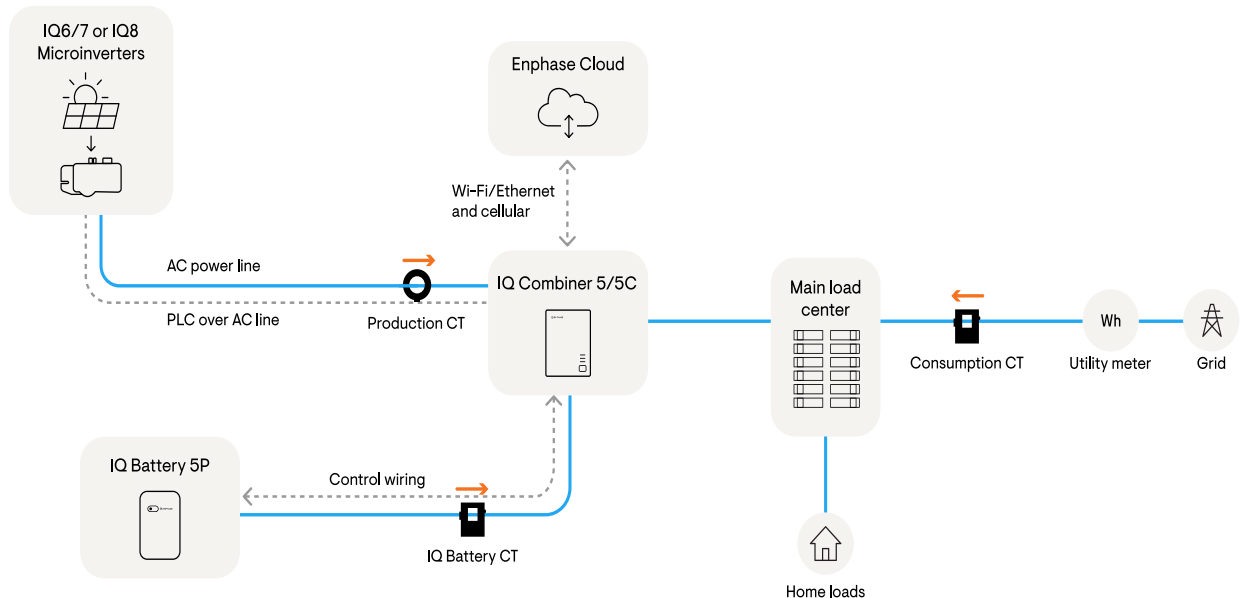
IQ6/7 or IQ8 Microinverters

Enphase Cloud

Wi-Fi/Ethernet and cellular

AC power line

PLC over AC line

Production CT

IQ Combiner 5/5C

Main load center

Consumption CT

Wh

Utility meter

Grid

IQ Battery 5P

Control wiring

IQ Battery CT

Home loads